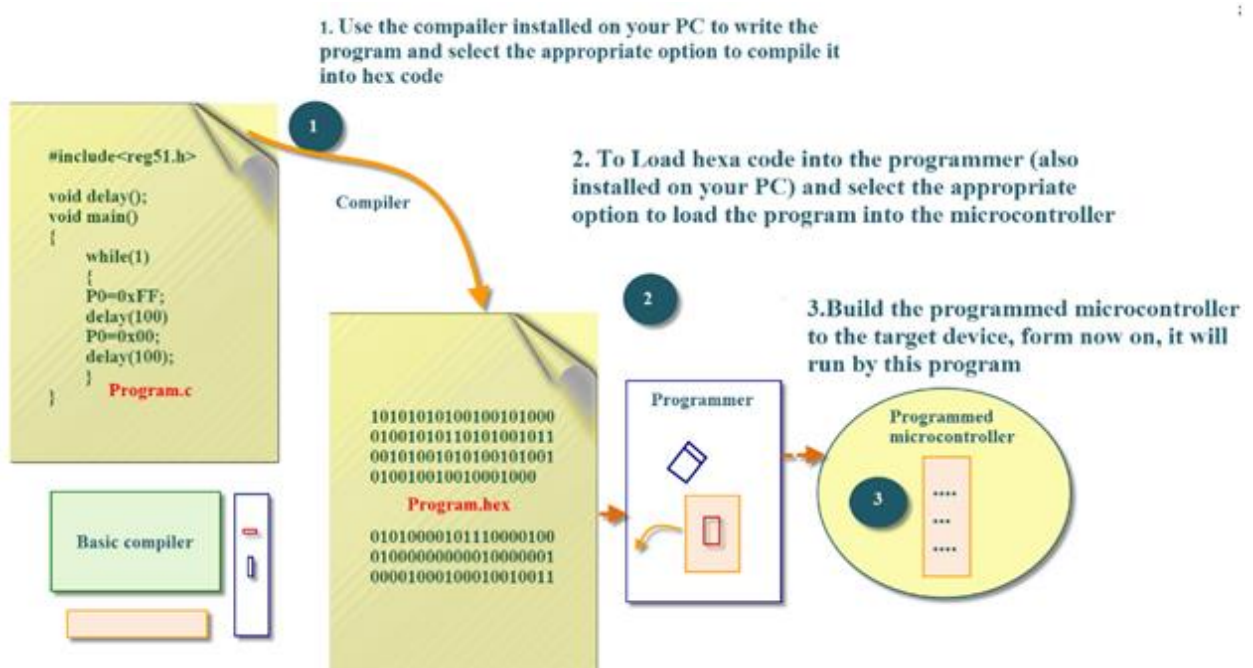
1. Use the compailer installed on your PC to write the program and select the appropriate option to compile it into hex code

1

#include<reg51.h>

void delay();
void main()
{
while(1)
{
P0=0xFF;
delay(100)
P0=0x00;
delay(100);
}
}
Program.c

Compiler

2. To Load hexa code into the programmer (also installed on your PC) and select the appropriate option to load the program into the microcontroller

2

3.Build the programmed microcontroller to the target device, form now on, it will run by this program

10101010100100101000
01001010110101001011
00101001010100101001
01001001001000100­0

Program.hex

01010000101110000100
01000000000010000001
00001000100010010011

Programmer

Programmed microcontroller

3

****
***
****

Basic compiler